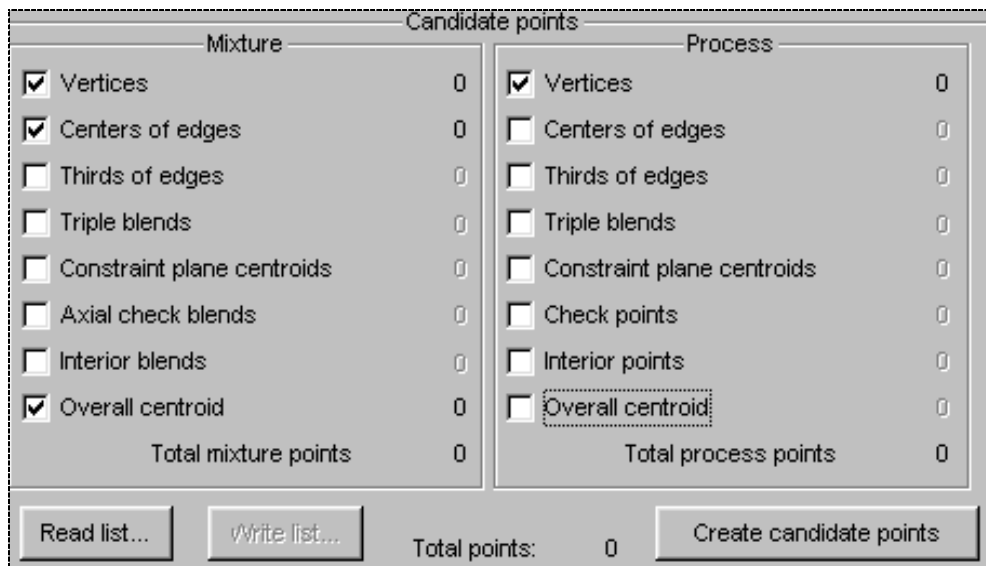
Candidate points

Mixture

Vertices 0
Centers of edges 0
Thirds of edges 0
Triple blends 0
Constraint plane centroids 0
Axial check blends 0
Interior blends 0
Overall centroid 0
Total mixture points 0

Process

Vertices 0
Centers of edges 0
Thirds of edges 0
Triple blends 0
Constraint plane centroids 0
Check points 0
Interior points 0
Overall centroid 0
Total process points 0

Read list...
Write list...
Total points: 0
Create candidate points